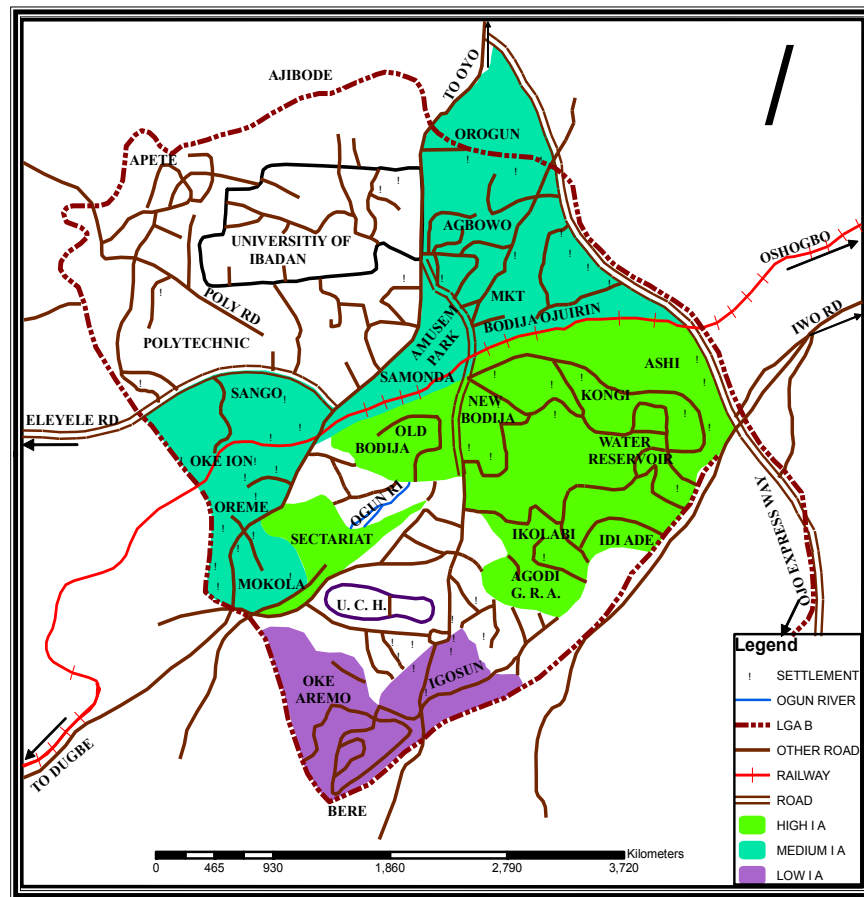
AJIBODE
TO OYO
OROGUN
APETE
UNIVERSITIY OF IBADAN
AGBOWO
POLY RD
MKT
OSHOGBO
POLYTECHNIC
AMUSEM PARK
BODIJA OJUIRIN
IWO RD
ASHI
SAMONDA
SANGO
NEW BODIJA
KONGI
ELEYELE RD
OLD BODIJA
WATER RESERVOIR
OKE ION
OGUN RI
OREME
SECTARIAT
IKOLABI
IDI ADE
OJO EXPRESS WAY
AGODI G. R. A.
MOKOLA
U. C. H.
OKE AREMO
IGOSUN
TO DUGBE
BERE

Legend
SETTLEMENT
OGUN RIVER
LGA B
OTHER ROAD
RAILWAY
ROAD
HIGH I A
MEDIUM I A
LOW I A

Kilometers
0 465 930 1,860 2,790 3,720